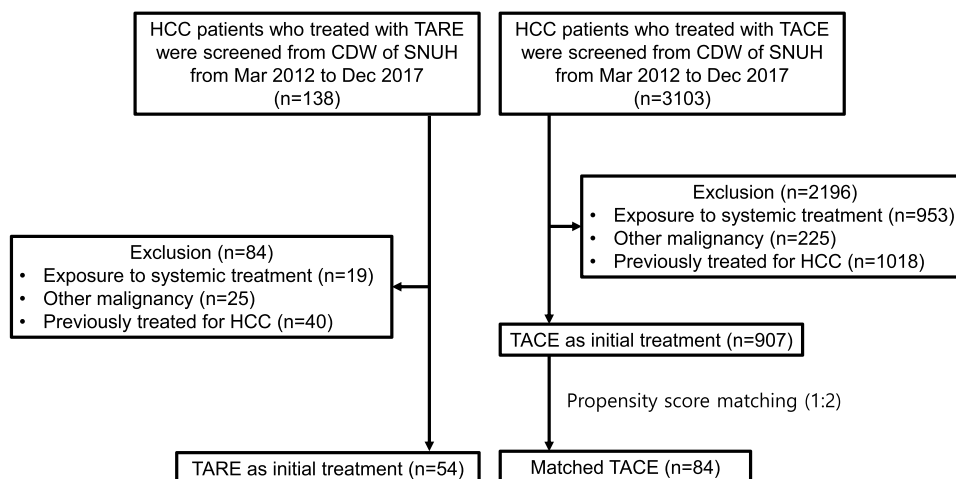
HCC patients who treated with TARE were screened from CDW of SNUH from Mar 2012 to Dec 2017 (n=138)

HCC patients who treated with TACE were screened from CDW of SNUH from Mar 2012 to Dec 2017 (n=3103)

Exclusion (n=2196)
• Exposure to systemic treatment (n=953)
• Other malignancy (n=225)
• Previously treated for HCC (n=1018)

Exclusion (n=84)
• Exposure to systemic treatment (n=19)
• Other malignancy (n=25)
• Previously treated for HCC (n=40)

TACE as initial treatment (n=907)

Propensity score matching (1:2)

TARE as initial treatment (n=54)

Matched TACE (n=84)